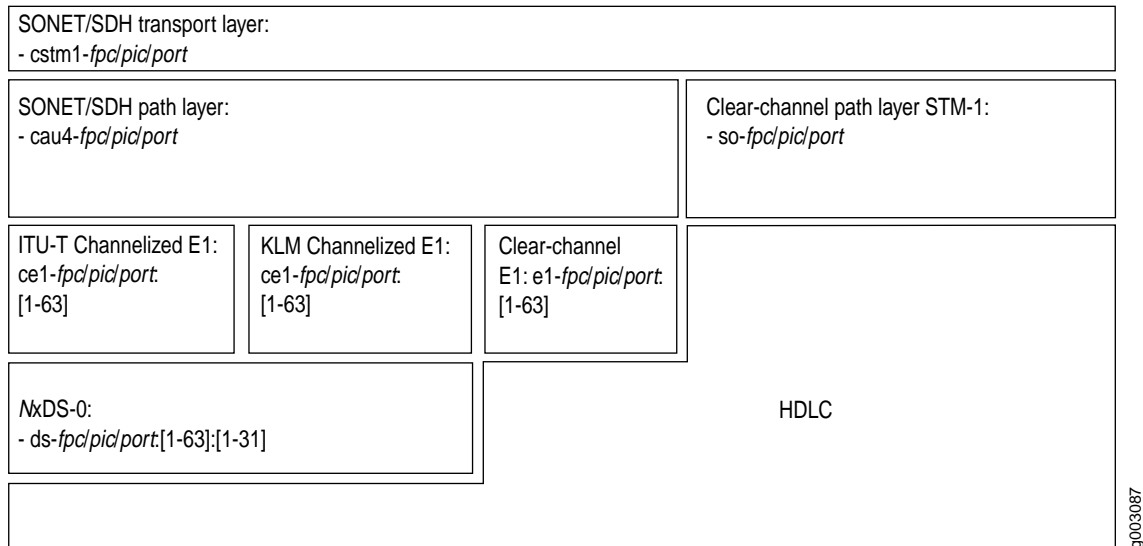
SONET/SDH transport layer:
- cstm1-fpc/pic/port

SONET/SDH path layer:
- cau4-fpc/pic/port

Clear-channel path layer STM-1:
- so-fpc/pic/port

ITU-T Channelized E1:
ce1-fpc/pic/port:
[1-63]

KLM Channelized E1:
ce1-fpc/pic/port:
[1-63]

Clear-channel
E1: e1-fpc/pic/port:
[1-63]

NxDS-0:
- ds-fpc/pic/port:[1-63]:[1-31]

HDLC

g003087